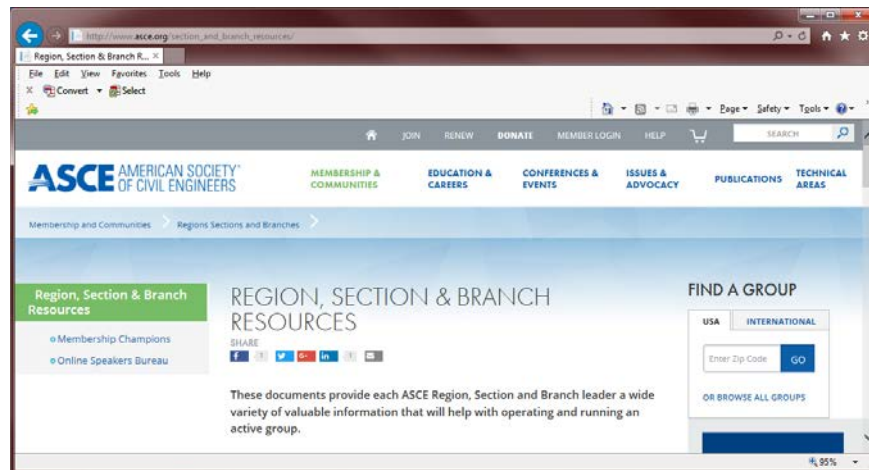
http://www.asce.org/section_and_branch_resources/
Region, Section & Branch R... ×
File Edit View Favorites Tools Help
Convert Select
Page Safety Tools
JOIN RENEW DONATE MEMBER LOGIN HELP SEARCH
ASCE AMERICAN SOCIETY® OF CIVIL ENGINEERS
MEMBERSHIP & COMMUNITIES
EDUCATION & CAREERS
CONFERENCES & EVENTS
ISSUES & ADVOCACY
PUBLICATIONS
TECHNICAL AREAS
Membership and Communities > Regions Sections and Branches >
Region, Section & Branch Resources
Membership Champions
Online Speakers Bureau
REGION, SECTION & BRANCH RESOURCES
SHARE
f 1 G+ in 1
These documents provide each ASCE Region, Section and Branch leader a wide variety of valuable information that will help with operating and running an active group.
FIND A GROUP
USA INTERNATIONAL
Enter Zip Code GO
OR BROWSE ALL GROUPS
95%